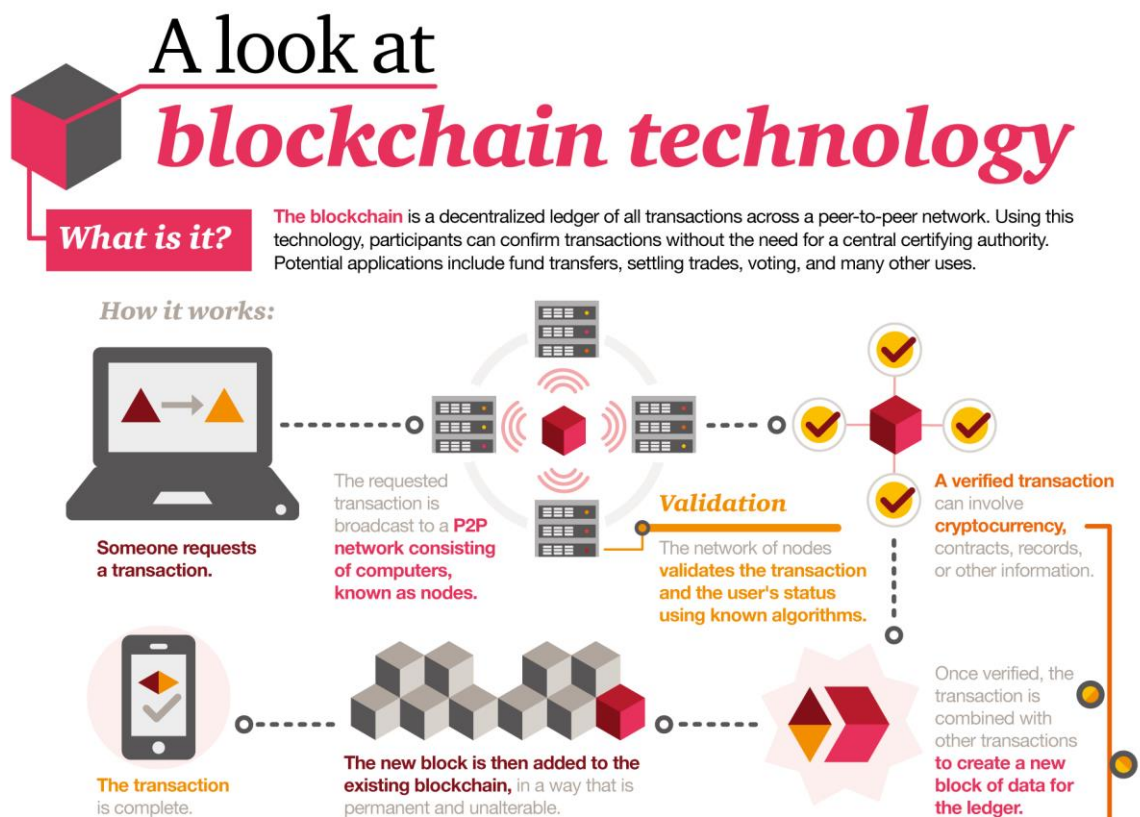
A look at
blockchain technology

What is it?

The blockchain is a decentralized ledger of all transactions across a peer-to-peer network. Using this technology, participants can confirm transactions without the need for a central certifying authority. Potential applications include fund transfers, settling trades, voting, and many other uses.

How it works:

Someone requests a transaction.

The requested transaction is broadcast to a P2P network consisting of computers, known as nodes.

Validation

The network of nodes validates the transaction and the user's status using known algorithms.

A verified transaction can involve cryptocurrency, contracts, records, or other information.

Once verified, the transaction is combined with other transactions to create a new block of data for the ledger.

The new block is then added to the existing blockchain, in a way that is permanent and unalterable.

The transaction is complete.